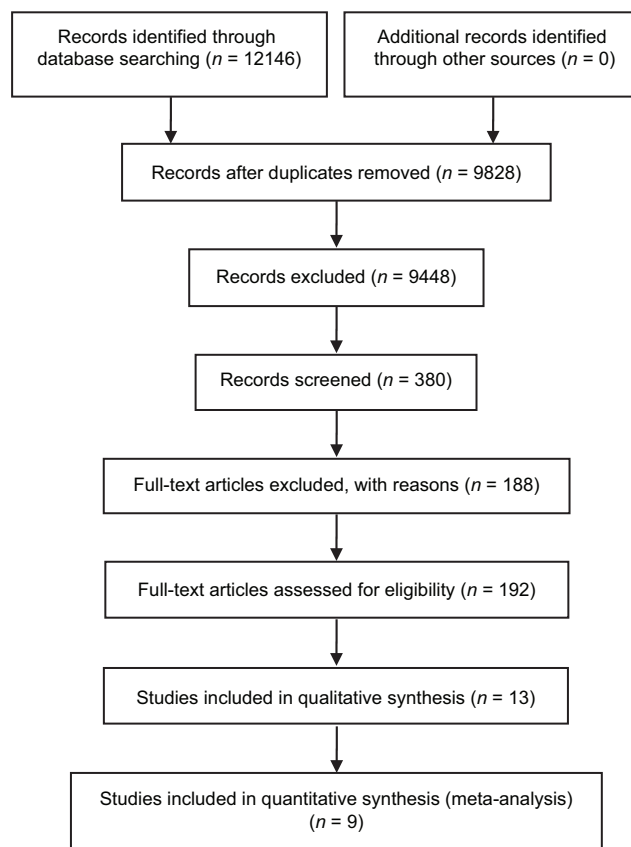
Records identified through database searching ($n$ = 12146)

Additional records identified through other sources ($n$ = 0)

Records after duplicates removed ($n$ = 9828)

Records excluded ($n$ = 9448)

Records screened ($n$ = 380)

Full-text articles excluded, with reasons ($n$ = 188)

Full-text articles assessed for eligibility ($n$ = 192)

Studies included in qualitative synthesis ($n$ = 13)

Studies included in quantitative synthesis (meta-analysis) ($n$ = 9)